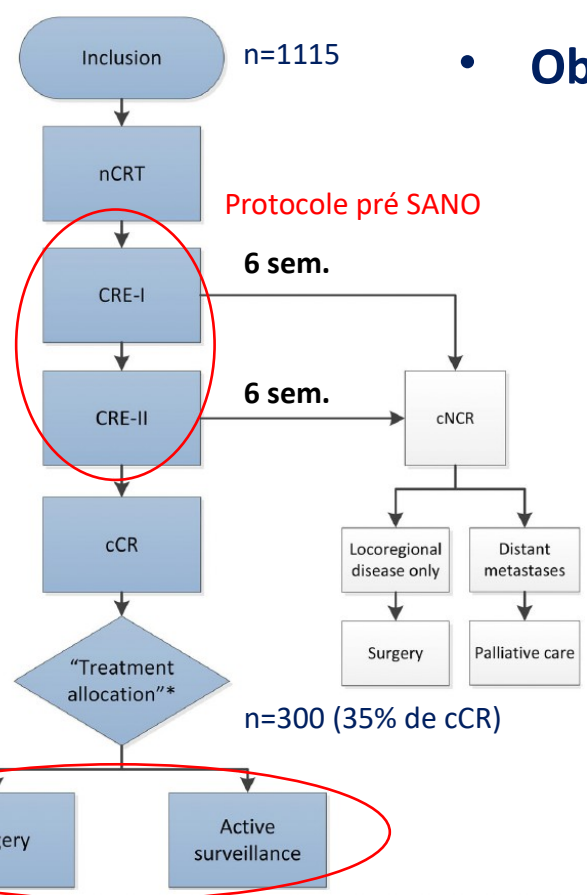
Inclusion
n=1115
• Ob
nCRT
Protocole pré SANO
CRE-I
6 sem.
CRE-II
6 sem.
cNCR
cCR
Locoregional disease only
Distant metastases
Surgery
Palliative care
"Treatment allocation"*
n=300 (35% de cCR)
gery
Active surveillance